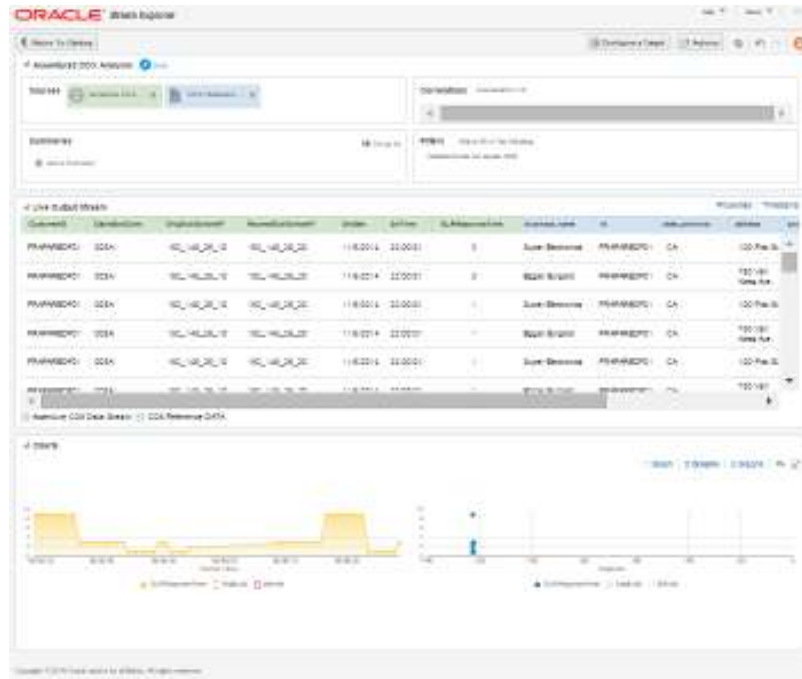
ORACLE Stream Explorer

Return To Catalog

Configure a Target | Refresh

Sources

Summaries

Live Output Stream

| CustomerID | | | | | | | | | | | | |
|---|---|---|---|---|---|---|---|---|---|---|---|---|
| PRAPARED01 | SOSA | | | 11/6/2014 | 22:00:01 | 3 | Super Electronics | PRAPARED01 | CA | 100 Pine St. |
| PRAPARED01 | SOSA | | | 11/6/2014 | 22:00:01 | 3 | Bigger Bargains | PRAPARED01 | CA | 100 Main Ave |
| PRAPARED01 | SOSA | | | 11/6/2014 | 22:00:01 | | Super Electronics | PRAPARED01 | CA | 100 Pine St. |
| PRAPARED01 | SOSA | | | 11/6/2014 | 22:00:01 | | Bigger Bargains | PRAPARED01 | CA | 100 Main Ave |
| PRAPARED01 | SOSA | | | 11/6/2014 | 22:00:01 | | Super Electronics | PRAPARED01 | CA | 100 Pine St. |

Charts

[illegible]